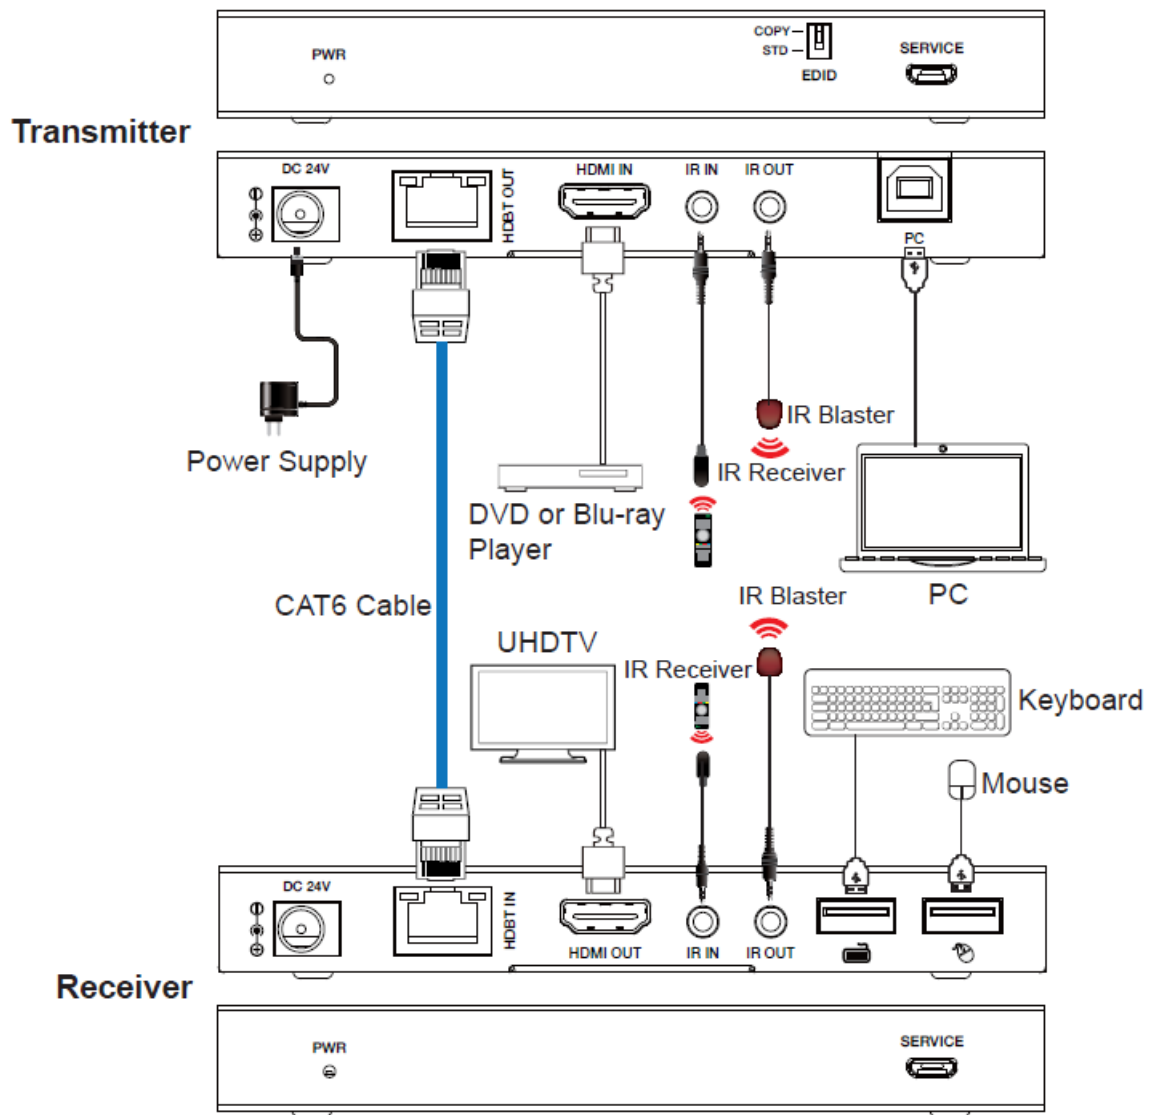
PWR

COPY
STD
EDID

SERVICE

Transmitter

DC 24V

HDBT OUT

HDMI IN

IR IN

IR OUT

PC

IR Blaster

Power Supply

IR Receiver

DVD or Blu-ray Player

PC

CAT6 Cable

IR Blaster

UHDTV

IR Receiver

Keyboard

Mouse

DC 24V

HDBT IN

HDMI OUT

IR IN

IR OUT

Receiver

PWR

SERVICE